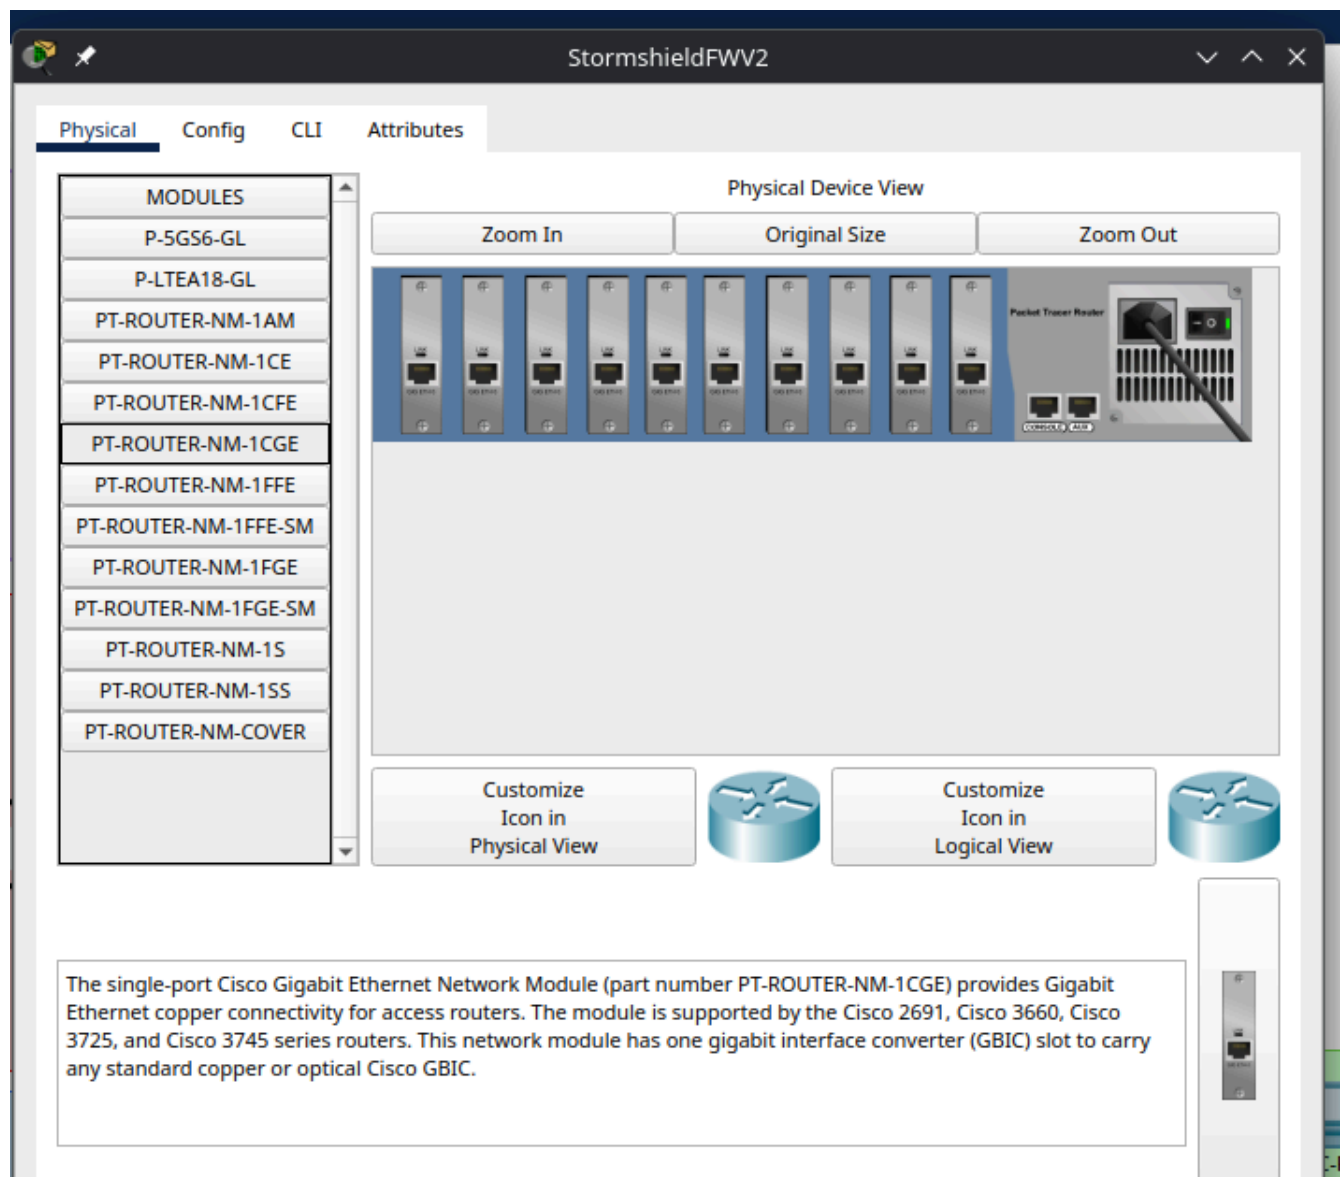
StormshieldFWV2

Physical Config CLI Attributes

MODULES
P-5GS6-GL
P-LTEA18-GL
PT-ROUTER-NM-1AM
PT-ROUTER-NM-1CE
PT-ROUTER-NM-1CFE
PT-ROUTER-NM-1CGE
PT-ROUTER-NM-1FFE
PT-ROUTER-NM-1FFE-SM
PT-ROUTER-NM-1FGE
PT-ROUTER-NM-1FGE-SM
PT-ROUTER-NM-1S
PT-ROUTER-NM-1SS
PT-ROUTER-NM-COVER

Physical Device View

Zoom In | Original Size | Zoom Out

Packet Tracer Router

CONSOLE AUX

Customize Icon in Physical View

Customize Icon in Logical View

The single-port Cisco Gigabit Ethernet Network Module (part number PT-ROUTER-NM-1CGE) provides Gigabit Ethernet copper connectivity for access routers. The module is supported by the Cisco 2691, Cisco 3660, Cisco 3725, and Cisco 3745 series routers. This network module has one gigabit interface converter (GBIC) slot to carry any standard copper or optical Cisco GBIC.